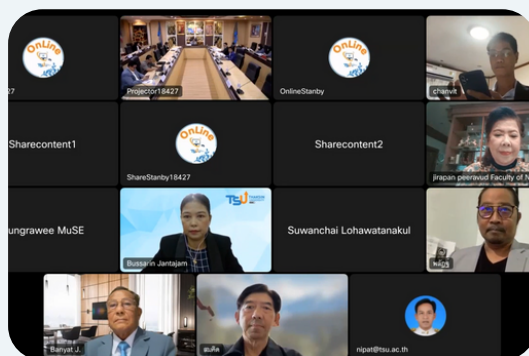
OnLine
27

Projector18427

OnLine
OnlineStanby

chanvit

Sharecontent1

OnLine
ShareStanby18427

Sharecontent2

Jirapan peeravud Faculty of M

ungrawee MuSE

TSU
Bussarin Jantajam

Suwanchai Lohawatanakul

Banyat J.

nipat@tsu.ac.th